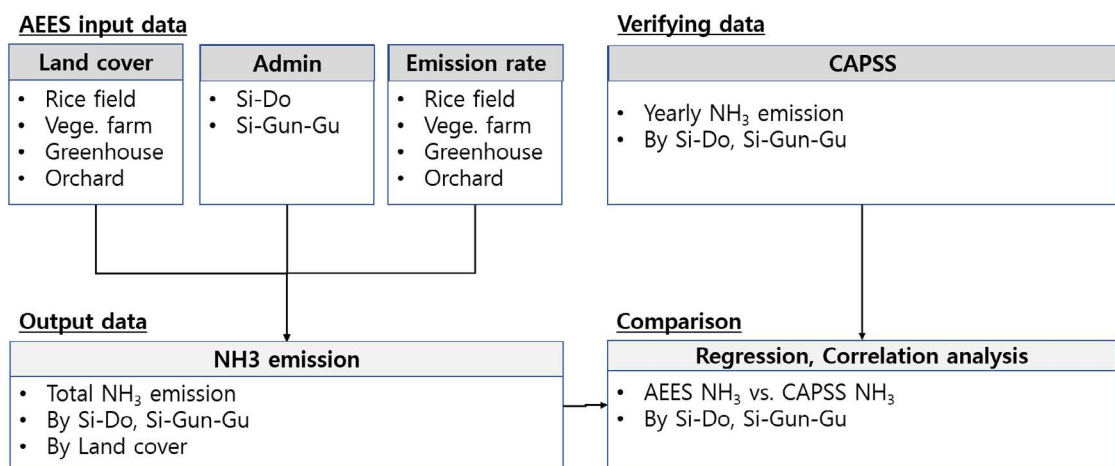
AEES input data

Land cover
- Rice field
- Vege. farm
- Greenhouse
- Orchard

Admin
- Si-Do
- Si-Gun-Gu

Emission rate
- Rice field
- Vege. farm
- Greenhouse
- Orchard

Verifying data

CAPSS
- Yearly $NH_3$ emission
- By Si-Do, Si-Gun-Gu

Output data

NH3 emission
- Total $NH_3$ emission
- By Si-Do, Si-Gun-Gu
- By Land cover

Comparison

Regression, Correlation analysis
- AEES $NH_3$ vs. CAPSS $NH_3$
- By Si-Do, Si-Gun-Gu